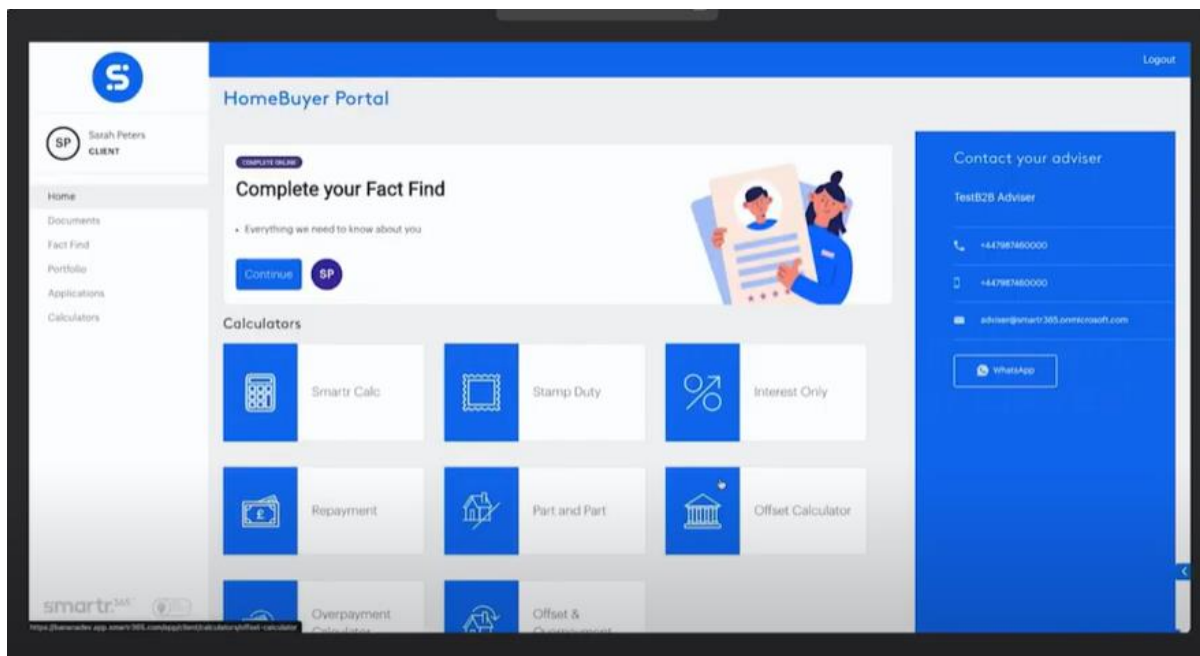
Logout

HomeBuyer Portal

SP Sarah Peters CLIENT

Home
Documents
Fact Find
Portfolio
Applications
Calculators

COMPLETE ONLINE
Complete your Fact Find

• Everything we need to know about you

Continue SP

Calculators

Smartr Calc
Stamp Duty
Interest Only
Repayment
Part and Part
Offset Calculator
Overpayment Calculator
Offset & Overpayment

Contact your adviser

TestB2B Adviser

+447987460000

+447987460000

adviser@smartr365.onmicrosoft.com

WhatsApp

smartr365

https://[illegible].app.smartr365.com/app/client/calculators/offset-calculator